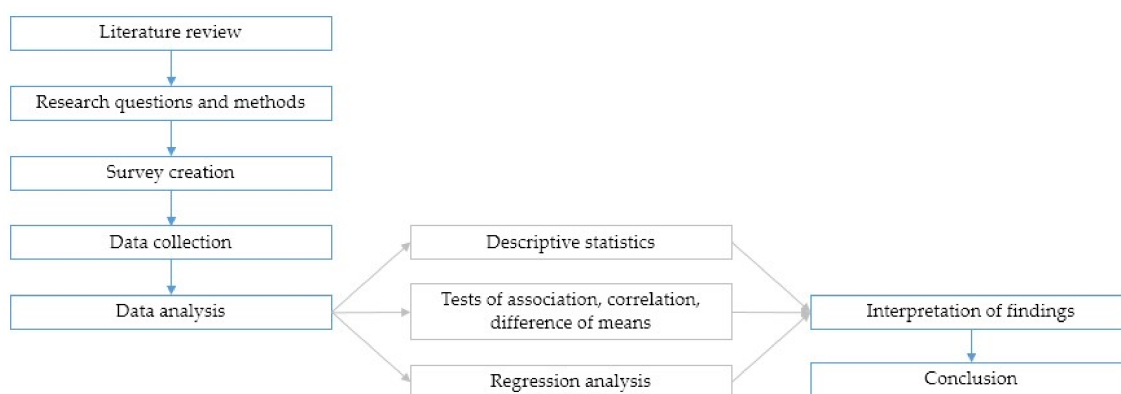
Literature review

Research questions and methods

Survey creation

Data collection

Data analysis

Descriptive statistics

Tests of association, correlation, difference of means

Regression analysis

Interpretation of findings

Conclusion